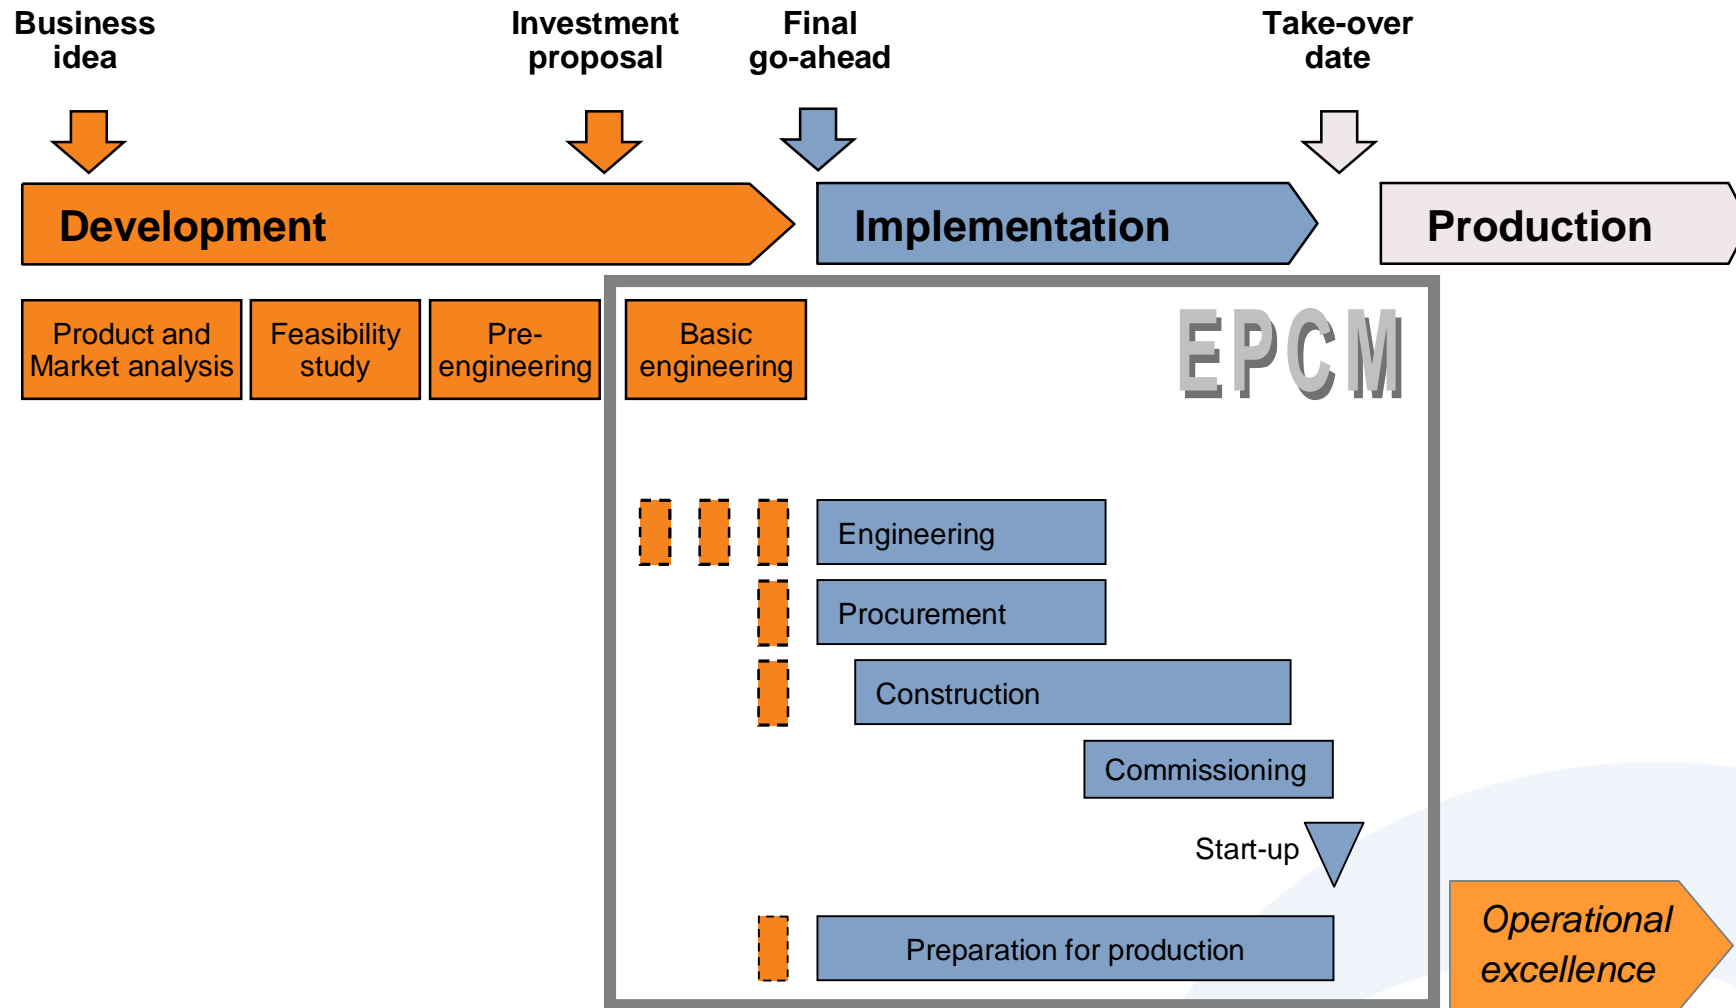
Business idea

Investment proposal

Final go-ahead

Take-over date

Development

Implementation

Production

Product and Market analysis

Feasibility study

Pre-engineering

Basic engineering

EPCM

Engineering

Procurement

Construction

Commissioning

Start-up

Preparation for production

Operational excellence